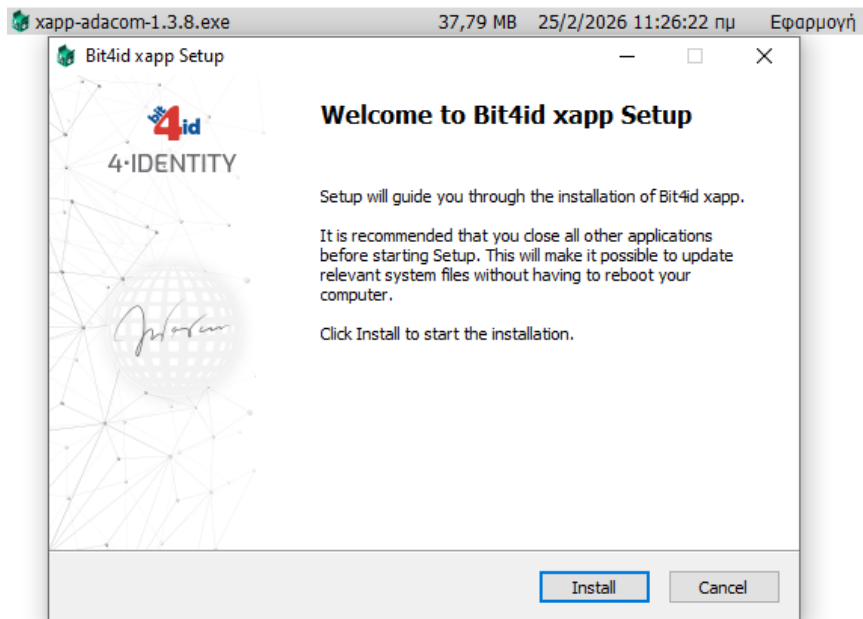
xapp-adacom-1.3.8.exe 37,79 MB 25/2/2026 11:26:22 πμ Εφαρμογή

Bit4id xapp Setup

bit4id
4·IDENTITY

Welcome to Bit4id xapp Setup

Setup will guide you through the installation of Bit4id xapp.

It is recommended that you close all other applications before starting Setup. This will make it possible to update relevant system files without having to reboot your computer.

Click Install to start the installation.

Install Cancel